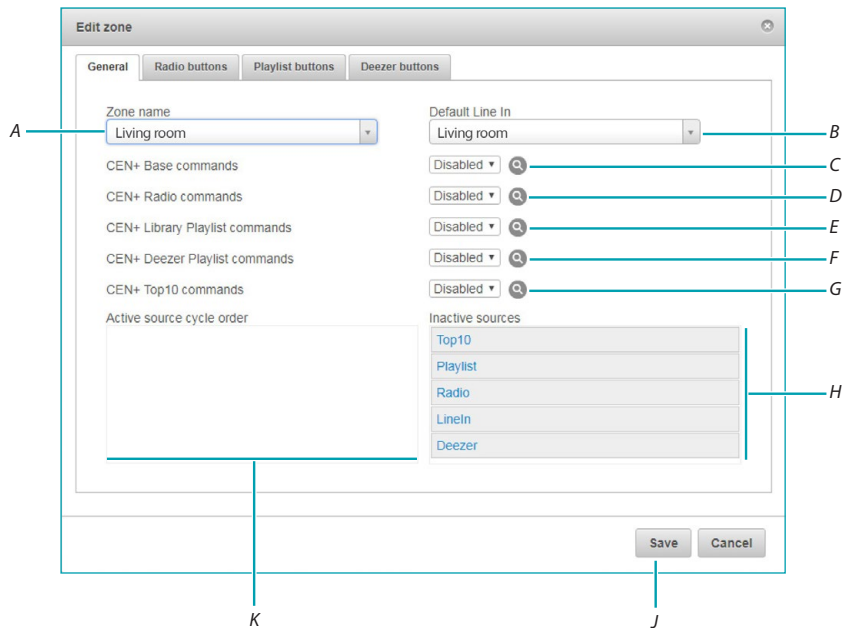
Edit zone

General | Radio buttons | Playlist buttons | Deezer buttons

Zone name
Living room

Default Line In
Living room

CEN+ Base commands
Disabled

CEN+ Radio commands
Disabled

CEN+ Library Playlist commands
Disabled

CEN+ Deezer Playlist commands
Disabled

CEN+ Top10 commands
Disabled

Active source cycle order

Inactive sources
Top10
Playlist
Radio
LineIn
Deezer

Save
Cancel

A
B
C
D
E
F
G
H
K
J